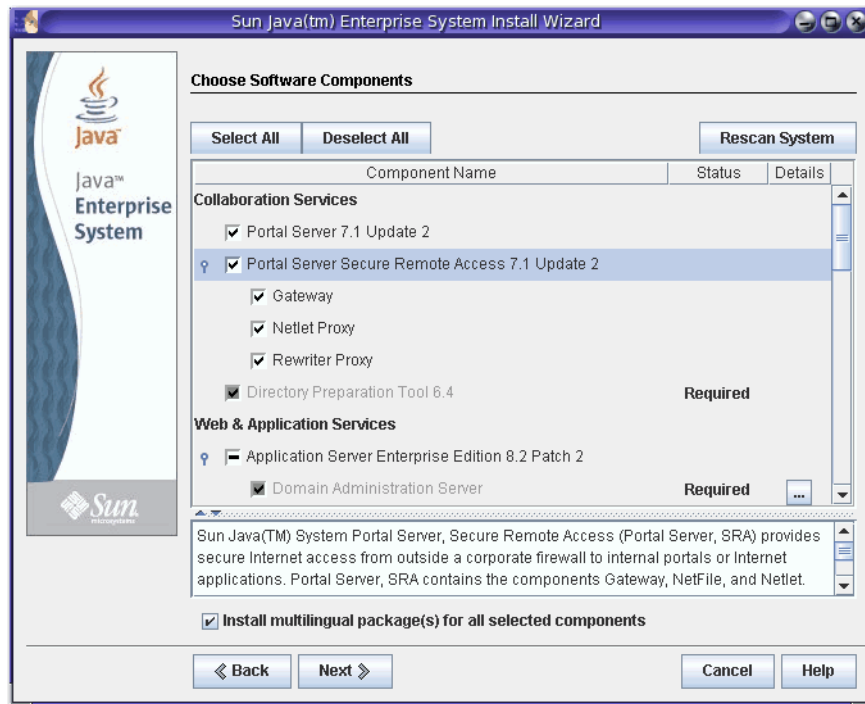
Sun Java(tm) Enterprise System Install Wizard

Java

Java™
Enterprise
System

Sun microsystems

Choose Software Components

Select All
Deselect All
Rescan System

| Component Name | Status | Details |
|---|---|---|
| Collaboration Services | | |
| Portal Server 7.1 Update 2 | | |
| Portal Server Secure Remote Access 7.1 Update 2 | | |
| Gateway | | |
| Netlet Proxy | | |
| Rewriter Proxy | | |
| Directory Preparation Tool 6.4 | Required | |
| Web & Application Services | | |
| Application Server Enterprise Edition 8.2 Patch 2 | | |
| Domain Administration Server | Required | ... |

Sun Java(TM) System Portal Server, Secure Remote Access (Portal Server, SRA) provides secure Internet access from outside a corporate firewall to internal portals or Internet applications. Portal Server, SRA contains the components Gateway, NetFile, and Netlet.

Install multilingual package(s) for all selected components

Back
Next
Cancel
Help